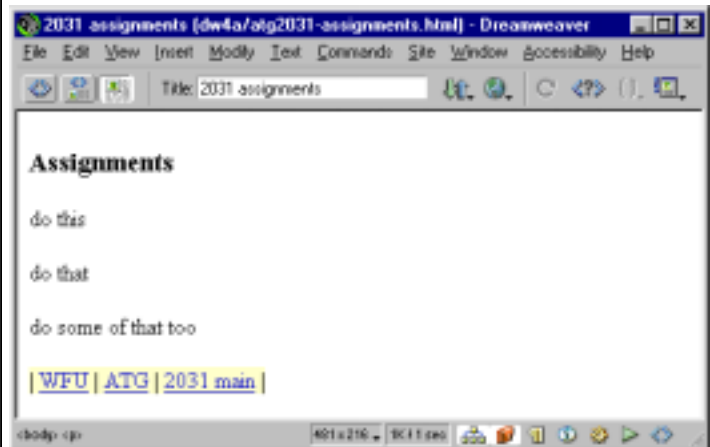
2031 assignments (dw4a/atg2031-assignments.html) - Dreamweaver

File Edit View Insert Modify Text Commands Site Window Accessibility Help

Title: 2031 assignments

Assignments

do this

do that

do some of that too

| WFU | ATG | 2031 main |

<body> <p>

481 x 218 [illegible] 1K / 1 sec